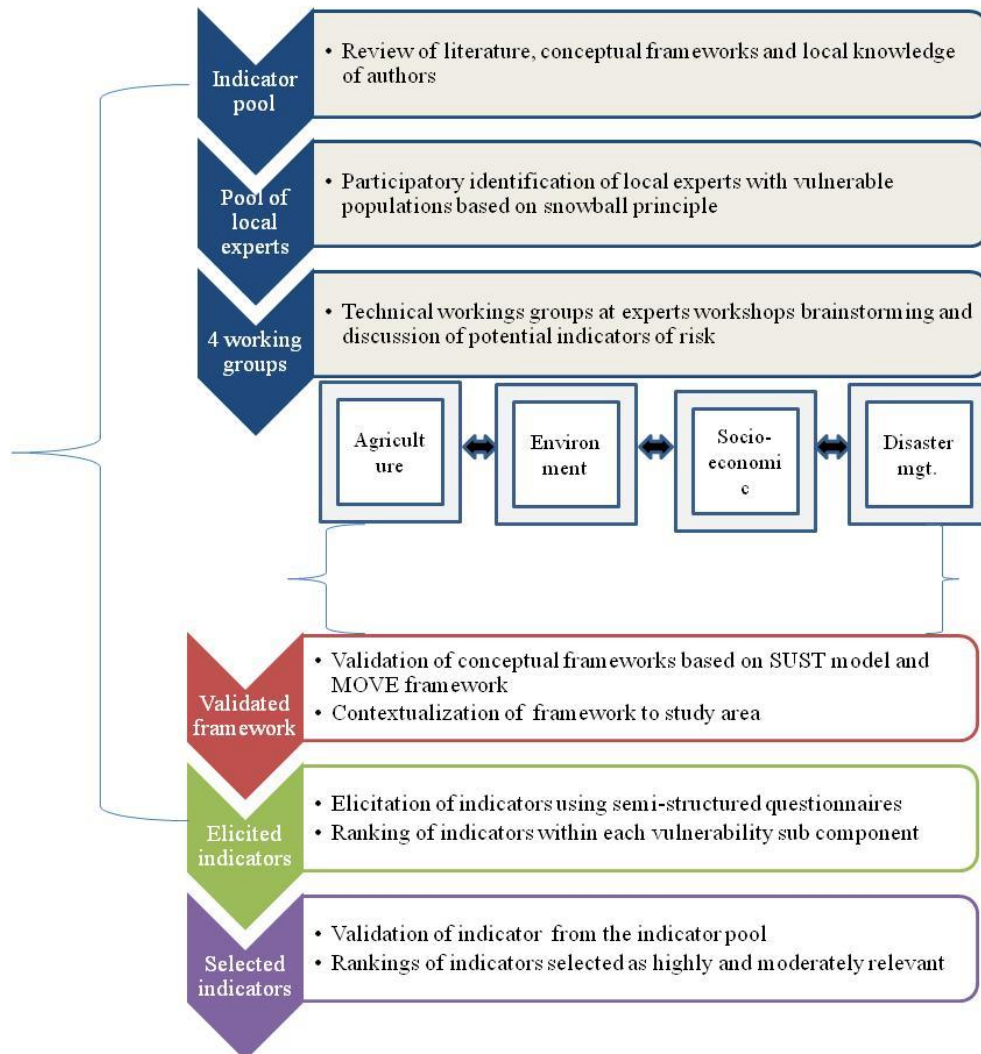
Indicator pool

• Review of literature, conceptual frameworks and local knowledge of authors

Pool of local experts

• Participatory identification of local experts with vulnerable populations based on snowball principle

4 working groups

• Technical workings groups at experts workshops brainstorming and discussion of potential indicators of risk

Agriculture

Environment

Socio-economic

Disaster mgt.

Validated framework

• Validation of conceptual frameworks based on SUST model and MOVE framework
• Contextualization of framework to study area

Elicited indicators

• Elicitation of indicators using semi-structured questionnaires
• Ranking of indicators within each vulnerability sub component

Selected indicators

• Validation of indicator from the indicator pool
• Rankings of indicators selected as highly and moderately relevant